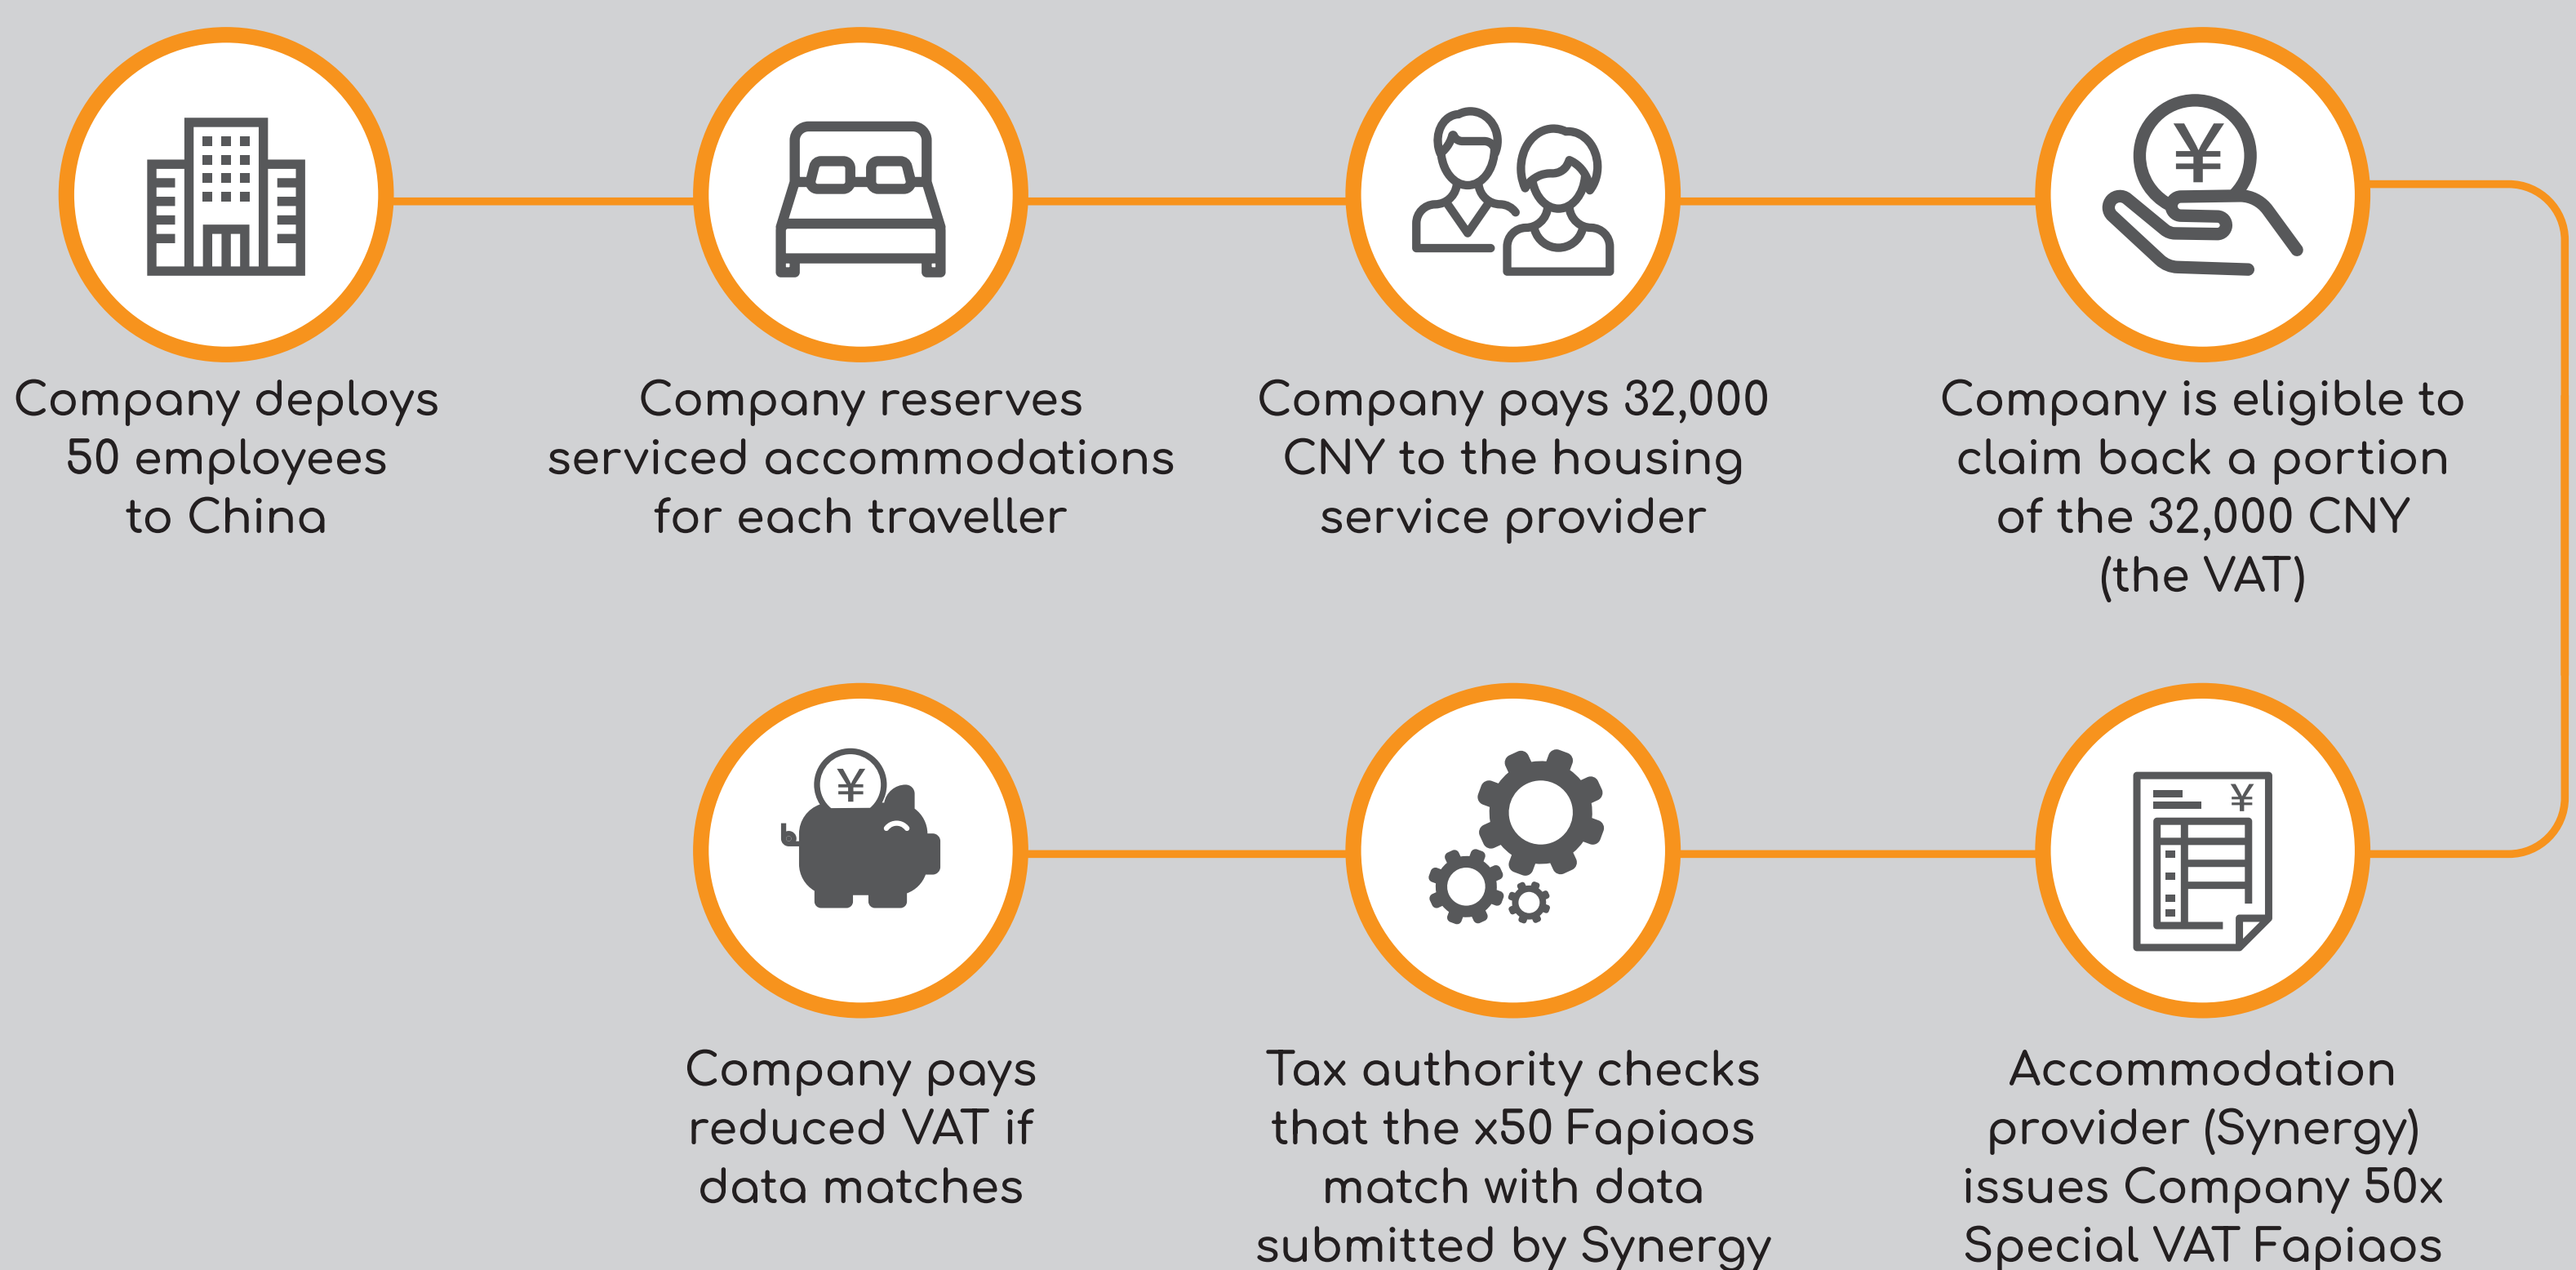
Company deploys 50 employees to China

Company reserves serviced accommodations for each traveller

Company pays 32,000 CNY to the housing service provider

Company is eligible to claim back a portion of the 32,000 CNY (the VAT)

¥

¥

¥

Company pays reduced VAT if data matches

Tax authority checks that the x50 Fapiaos match with data submitted by Synergy

Accommodation provider (Synergy) issues Company 50x Special VAT Fapiaos